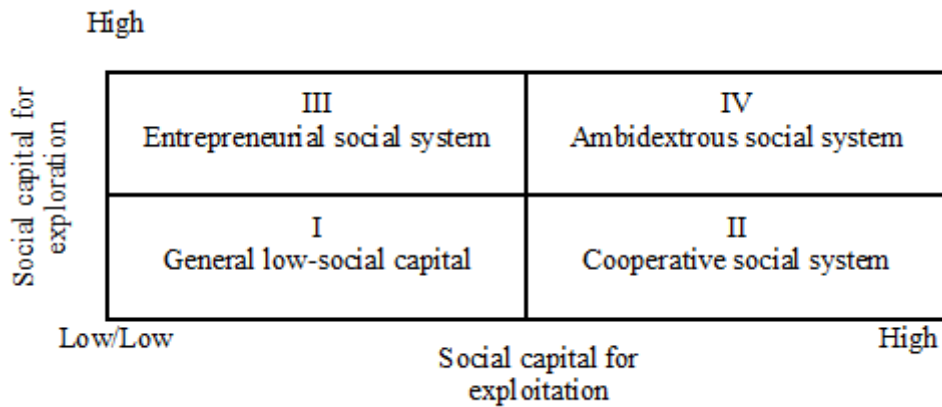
High

Social capital for exploration

| III<br>Entrepreneurial social system | IV<br>Ambidextrous social system |
|---|---|
| I<br>General low-social capital | II<br>Cooperative social system |

Low/Low

Social capital for exploitation

High